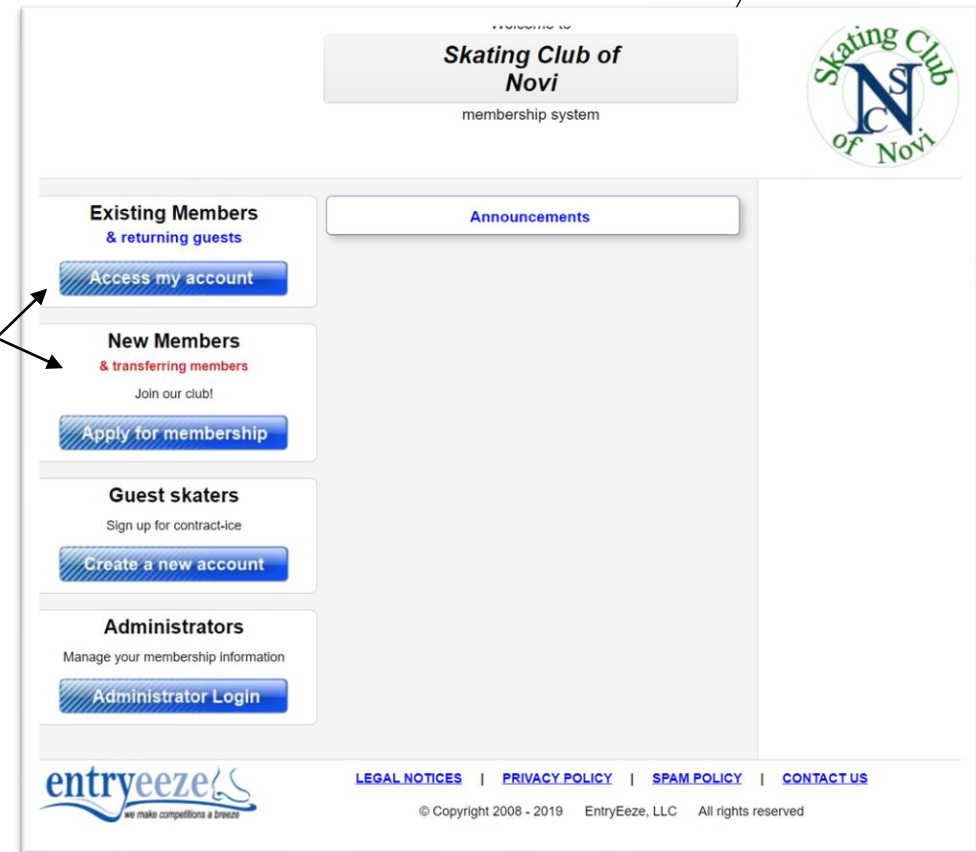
Welcome to

Skating Club of Novi

membership system

Skating Club of Novi
SCN

Existing Members
& returning guests

Access my account

New Members
& transferring members

Join our club!

Apply for membership

Guest skaters

Sign up for contract-ice

Create a new account

Administrators

Manage your membership information

Administrator Login

Announcements

entryeeze
we make competitions a breeze

LEGAL NOTICES | PRIVACY POLICY | SPAM POLICY | CONTACT US

© Copyright 2008 - 2019 EntryEeze, LLC All rights reserved